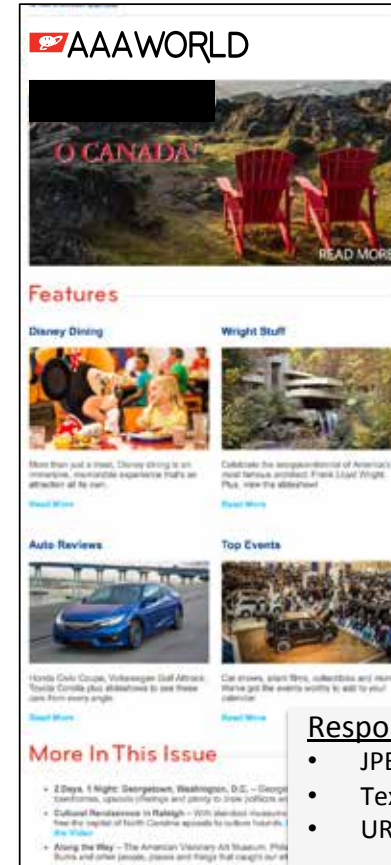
AAAWORLD

O CANADA!

READ MORE

Features

Disney Dining

Wright Stuff

More than just a meal, Disney dining is an immersive, memorable experience that's an attraction all its own.

Read More

Celebrate the sesquicentennial of America's most famous architect, Frank Lloyd Wright. Plus, view the slideshow!

Read More

Auto Reviews

Top Events

Honda Civic Coupe, Volkswagen Golf Alltrack, Toyota Corolla plus slideshows to see these cars from every angle.

Read More

Car shows, plant films, collectibles and more. We've got the events worthy to add to your calendar.

Read More

More In This Issue

• 2 Days, 1 Night: Georgetown, Washington, D.C. – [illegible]
• Cultural Renaissance in Raleigh – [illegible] the Video
• Along the Way – The American Visionary Art Museum, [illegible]

Respo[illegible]
• JPE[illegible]
• Tex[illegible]
• UR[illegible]